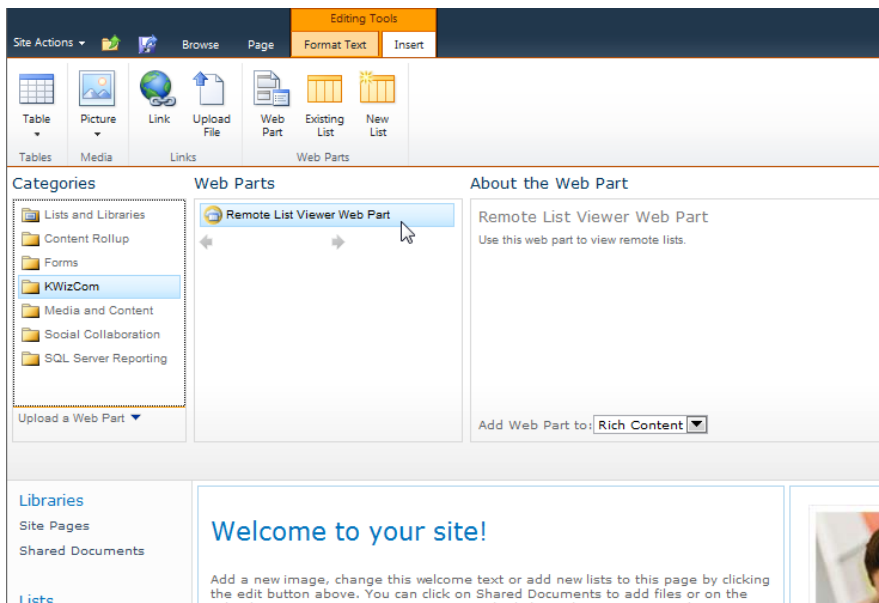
Site Actions

Browse

Page

Editing Tools

Format Text

Insert

Table

Picture

Link

Upload File

Web Part

Existing List

New List

Tables

Media

Links

Web Parts

Categories

Lists and Libraries

Content Rollup

Forms

KWizCom

Media and Content

Social Collaboration

SQL Server Reporting

Upload a Web Part

Web Parts

Remote List Viewer Web Part

About the Web Part

Remote List Viewer Web Part

Use this web part to view remote lists.

Add Web Part to: Rich Content

Libraries

Site Pages

Shared Documents

Lists

Welcome to your site!

Add a new image, change this welcome text or add new lists to this page by clicking the edit button above. You can click on Shared Documents to add files or on the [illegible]